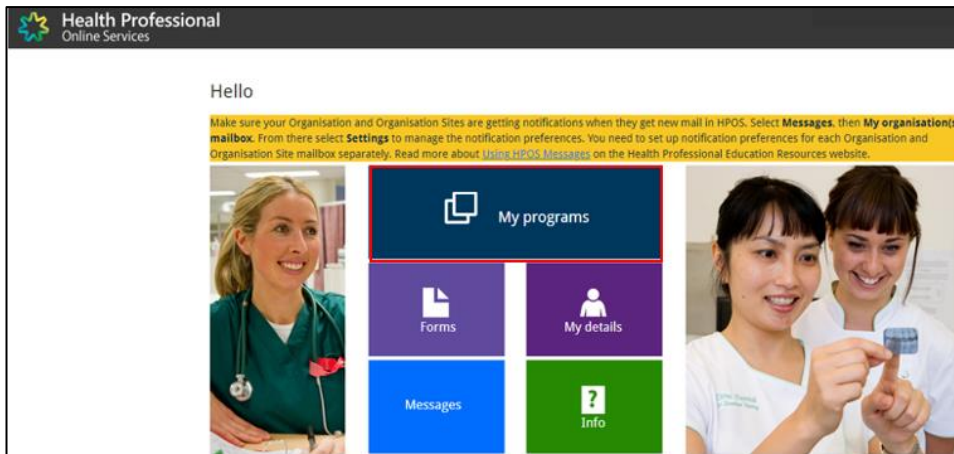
Health Professional
Online Services

Hello

Make sure your Organisation and Organisation Sites are getting notifications when they get new mail in HPOS. Select **Messages**, then **My organisation(s mailbox**. From there select **Settings** to manage the notification preferences. You need to set up notification preferences for each Organisation and Organisation Site mailbox separately. Read more about Using HPOS Messages on the Health Professional Education Resources website.

My programs

Forms

My details

Messages

Info